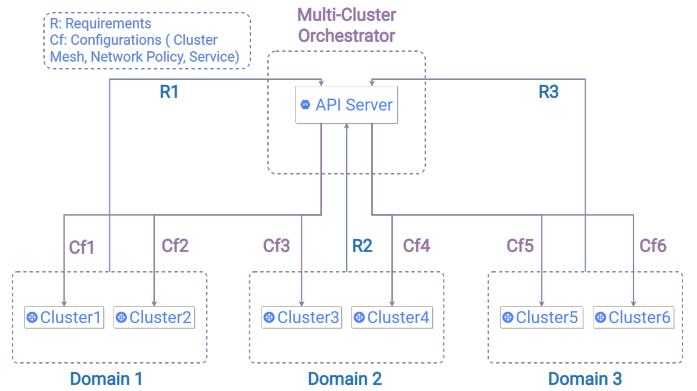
R: Requirements
Cf: Configurations ( Cluster Mesh, Network Policy, Service)

Multi-Cluster Orchestrator

R1

API Server

R3

Cf1

Cf2

Cf3

R2

Cf4

Cf5

Cf6

Cluster1

Cluster2

Cluster3

Cluster4

Cluster5

Cluster6

Domain 1

Domain 2

Domain 3